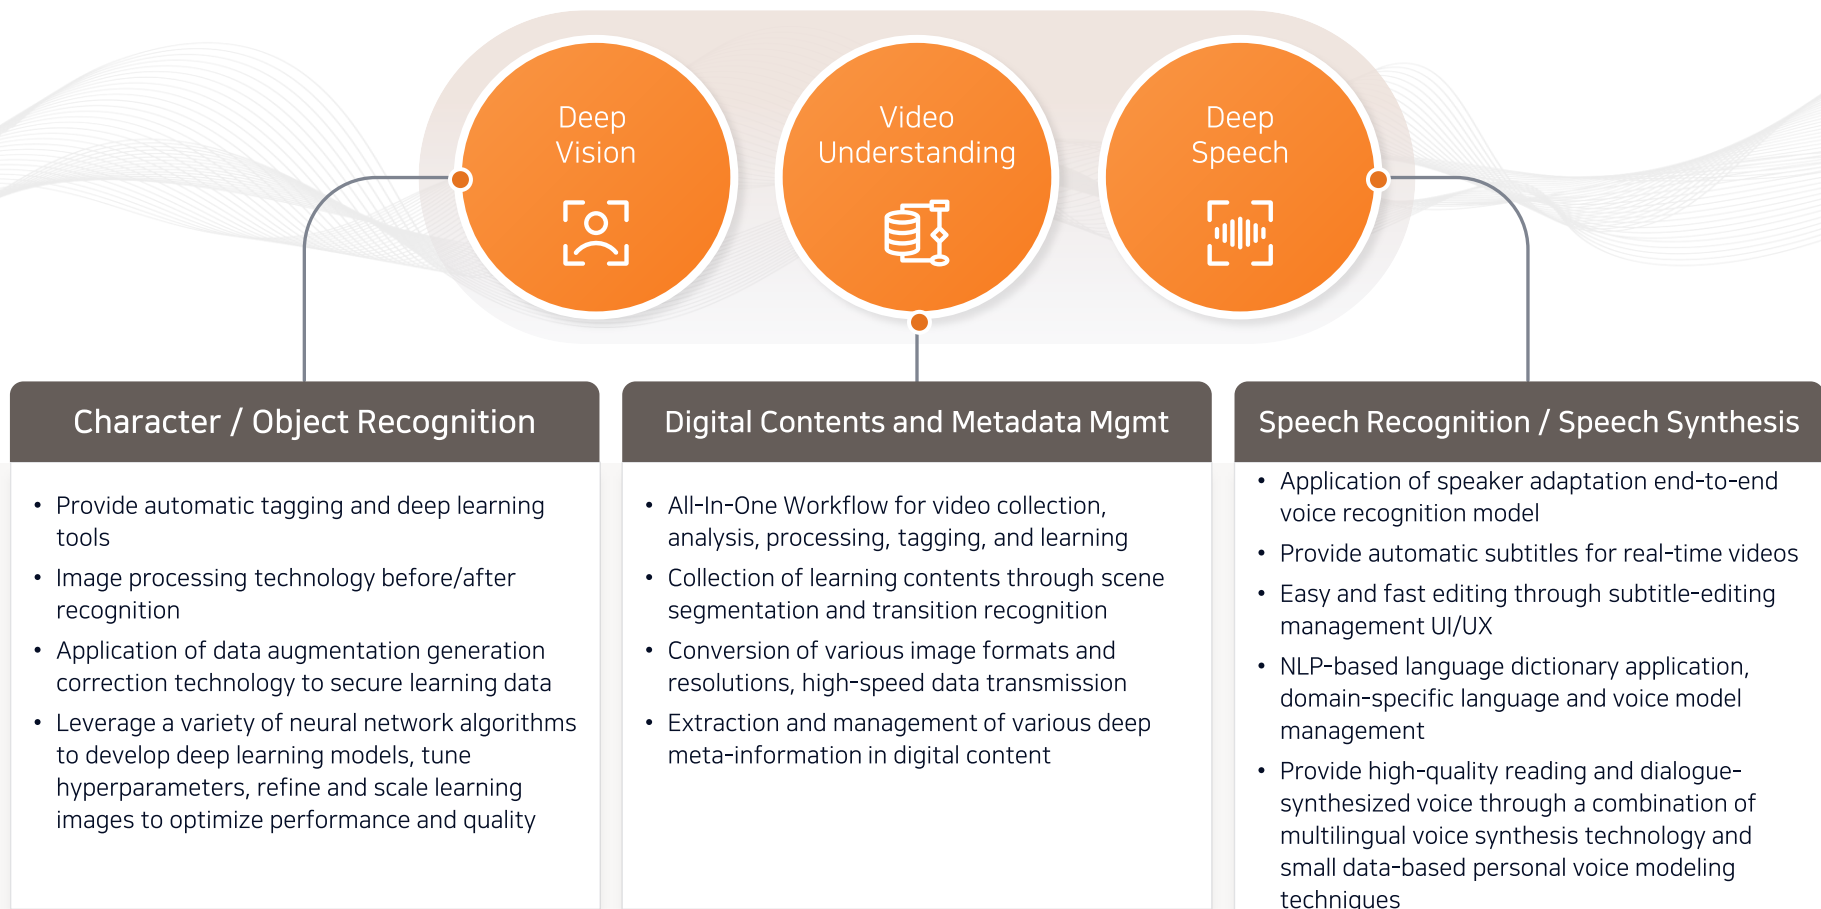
Deep
Vision

Video
Understanding

Deep
Speech

Character / Object Recognition

- Provide automatic tagging and deep learning tools
- Image processing technology before/after recognition
- Application of data augmentation generation correction technology to secure learning data
- Leverage a variety of neural network algorithms to develop deep learning models, tune hyperparameters, refine and scale learning images to optimize performance and quality

Digital Contents and Metadata Mgmt

- All-In-One Workflow for video collection, analysis, processing, tagging, and learning
- Collection of learning contents through scene segmentation and transition recognition
- Conversion of various image formats and resolutions, high-speed data transmission
- Extraction and management of various deep meta-information in digital content

Speech Recognition / Speech Synthesis

- Application of speaker adaptation end-to-end voice recognition model
- Provide automatic subtitles for real-time videos
- Easy and fast editing through subtitle-editing management UI/UX
- NLP-based language dictionary application, domain-specific language and voice model management
- Provide high-quality reading and dialogue-synthesized voice through a combination of multilingual voice synthesis technology and small data-based personal voice modeling techniques